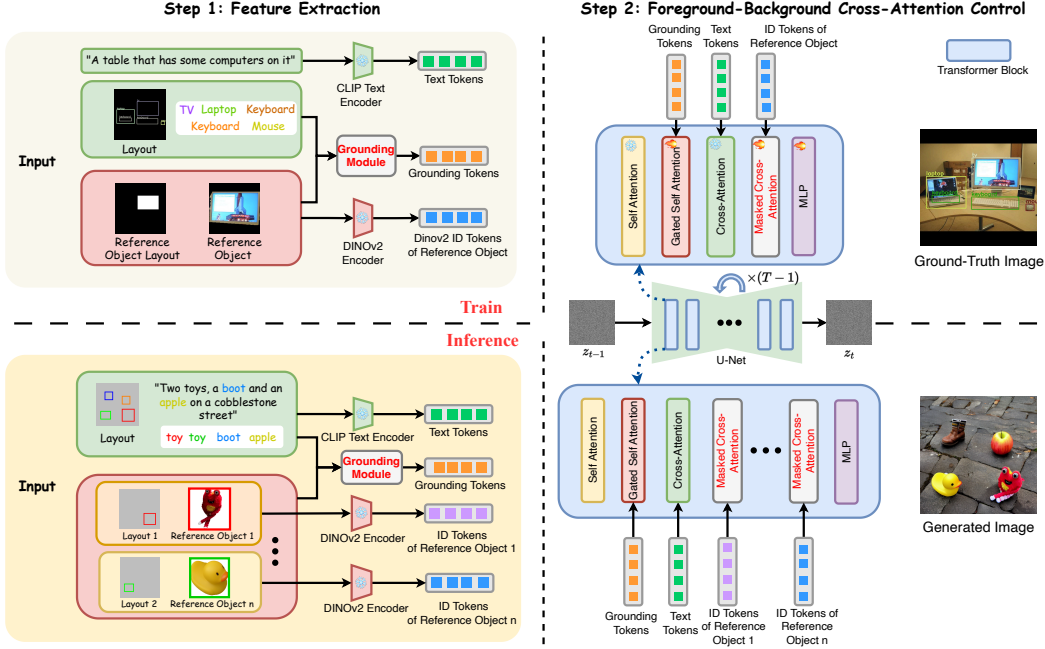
Step 1: Feature Extraction

Step 2: Foreground-Background Cross-Attention Control

"A table that has some computers on it"

CLIP Text Encoder

Text Tokens

TV Laptop Keyboard Keyboard Mouse

Layout

Input

Grounding Module

Grounding Tokens

Reference Object Layout

Reference Object

DINOv2 Encoder

Dinov2 ID Tokens of Reference Object

Grounding Tokens

Text Tokens

ID Tokens of Reference Object

Transformer Block

Self Attention

Gated Self Attention

Cross-Attention

Masked Cross-Attention

MLP

Ground-Truth Image

Train

$\times(T-1)$

$z_{t-1}$

U-Net

$z_t$

Inference

"Two toys, a boot and an apple on a cobblestone street"

Layout

toy toy boot apple

CLIP Text Encoder

Text Tokens

Grounding Module

Grounding Tokens

Input

Layout 1

Reference Object 1

DINOv2 Encoder

ID Tokens of Reference Object 1

Layout 2

Reference Object n

DINOv2 Encoder

ID Tokens of Reference Object n

Self Attention

Gated Self Attention

Cross-Attention

Masked Cross-Attention

Masked Cross-Attention

MLP

Generated Image

Grounding Tokens

Text Tokens

ID Tokens of Reference Object 1

ID Tokens of Reference Object n